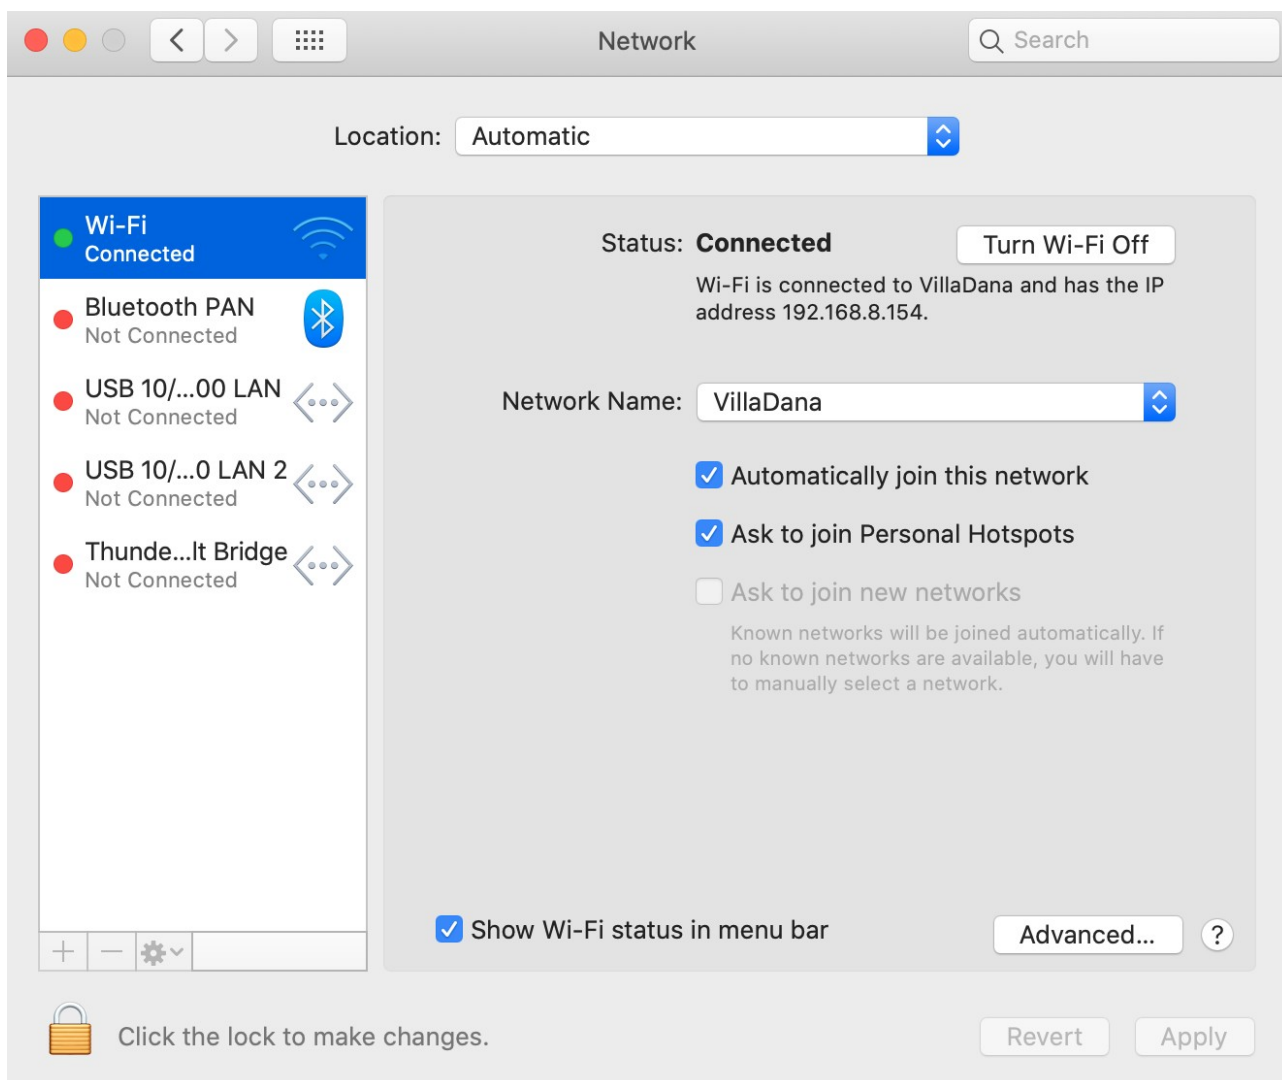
Network

Search

Location: Automatic

Wi-Fi
Connected

Bluetooth PAN
Not Connected

USB 10/...00 LAN
Not Connected

USB 10/...0 LAN 2
Not Connected

Thunde...lt Bridge
Not Connected

+ —

Status: Connected

Turn Wi-Fi Off

Wi-Fi is connected to VillaDana and has the IP address 192.168.8.154.

Network Name: VillaDana

Automatically join this network

Ask to join Personal Hotspots

Ask to join new networks

Known networks will be joined automatically. If no known networks are available, you will have to manually select a network.

Show Wi-Fi status in menu bar

Advanced...

?

Click the lock to make changes.

Revert

Apply